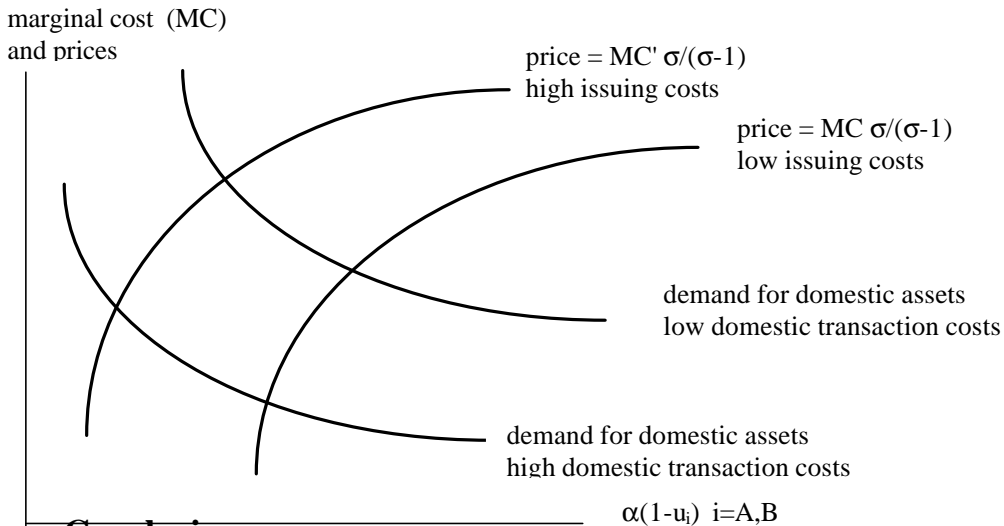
marginal cost (MC)
and prices

price = MC' $\sigma/(\sigma-1)$
high issuing costs

price = MC $\sigma/(\sigma-1)$
low issuing costs

demand for domestic assets
low domestic transaction costs

demand for domestic assets
high domestic transaction costs

$\alpha(1-u_i)$ i=A,B

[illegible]